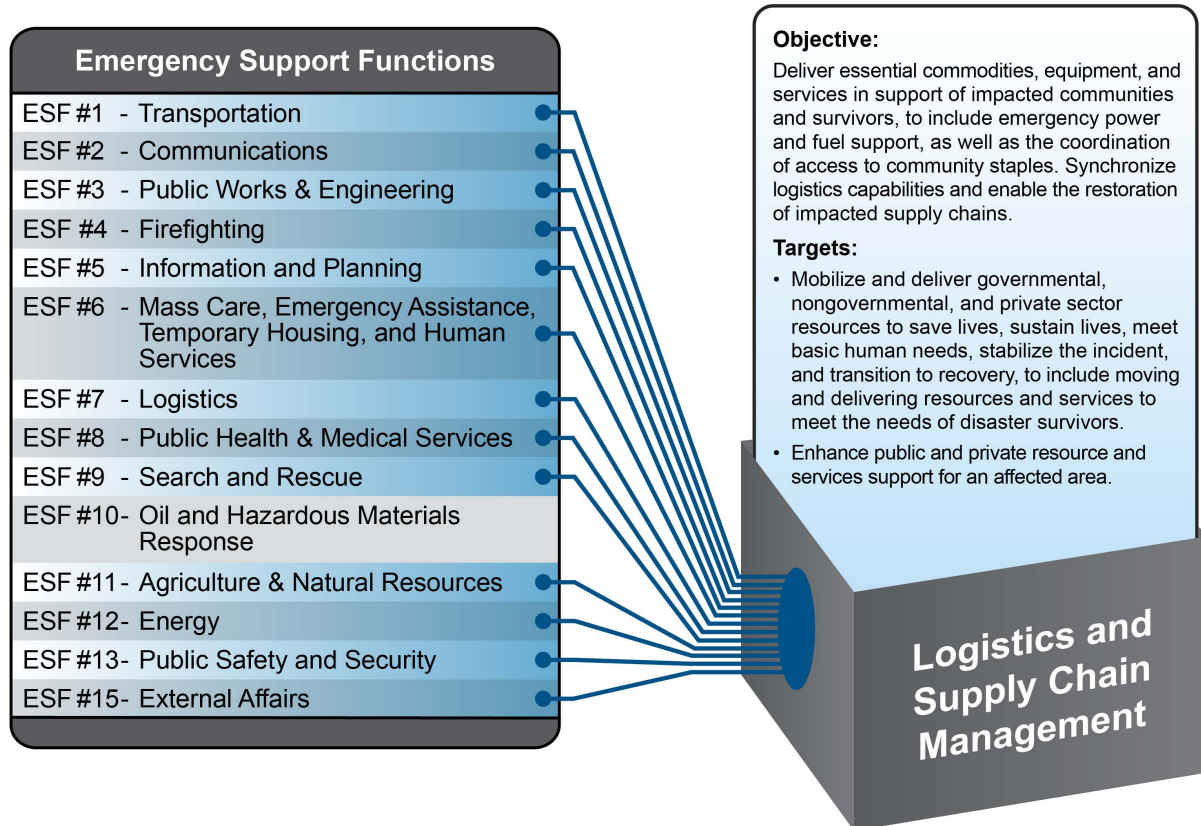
Emergency Support Functions

ESF #1 - Transportation
ESF #2 - Communications
ESF #3 - Public Works & Engineering
ESF #4 - Firefighting
ESF #5 - Information and Planning
ESF #6 - Mass Care, Emergency Assistance, Temporary Housing, and Human Services
ESF #7 - Logistics
ESF #8 - Public Health & Medical Services
ESF #9 - Search and Rescue
ESF #10- Oil and Hazardous Materials Response
ESF #11- Agriculture & Natural Resources
ESF #12- Energy
ESF #13- Public Safety and Security
ESF #15- External Affairs

Objective:
Deliver essential commodities, equipment, and services in support of impacted communities and survivors, to include emergency power and fuel support, as well as the coordination of access to community staples. Synchronize logistics capabilities and enable the restoration of impacted supply chains.

Targets:
• Mobilize and deliver governmental, nongovernmental, and private sector resources to save lives, sustain lives, meet basic human needs, stabilize the incident, and transition to recovery, to include moving and delivering resources and services to meet the needs of disaster survivors.
• Enhance public and private resource and services support for an affected area.

Logistics and Supply Chain Management